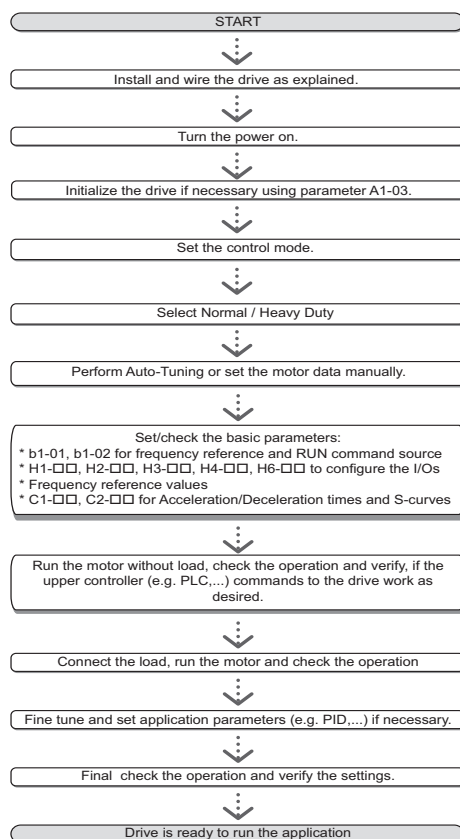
START

Install and wire the drive as explained.

Turn the power on.

Initialize the drive if necessary using parameter A1-03.

Set the control mode.

Select Normal / Heavy Duty

Perform Auto-Tuning or set the motor data manually.

Set/check the basic parameters:
* b1-01, b1-02 for frequency reference and RUN command source
* H1-□□, H2-□□, H3-□□, H4-□□, H6-□□ to configure the I/Os
* Frequency reference values
* C1-□□, C2-□□ for Acceleration/Deceleration times and S-curves

Run the motor without load, check the operation and verify, if the upper controller (e.g. PLC,...) commands to the drive work as desired.

Connect the load, run the motor and check the operation

Fine tune and set application parameters (e.g. PID,...) if necessary.

Final check the operation and verify the settings.

Drive is ready to run the application